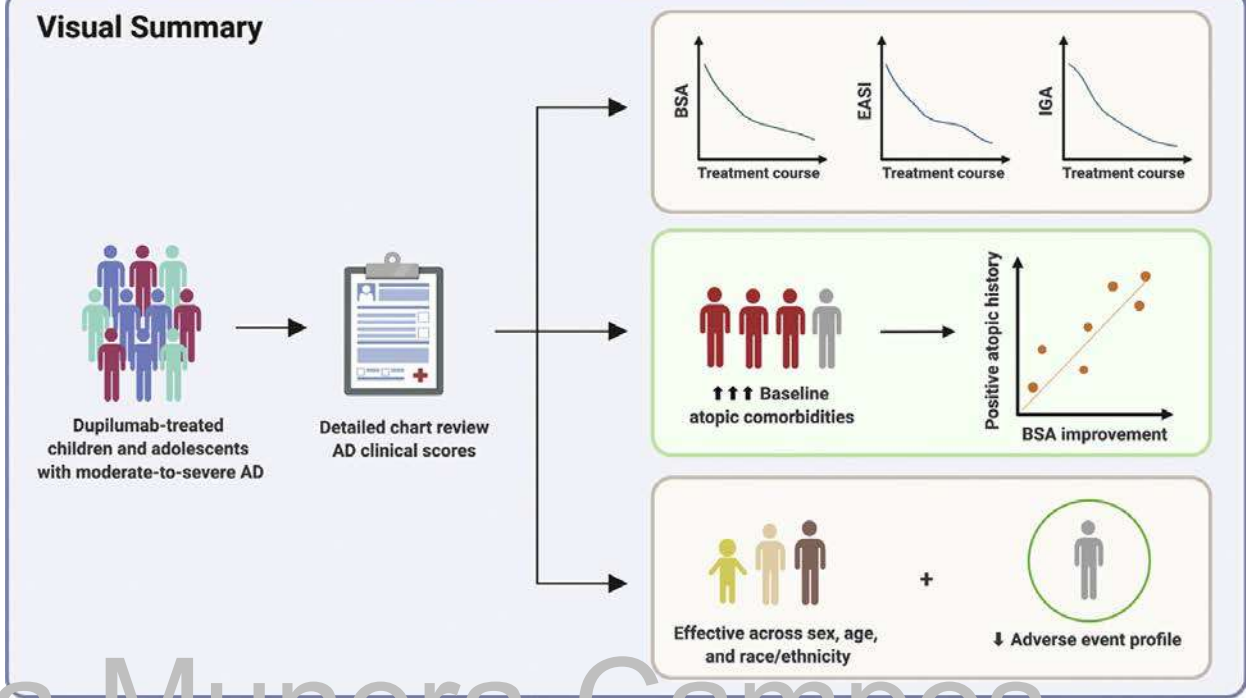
Visual Summary

Dupilumab-treated children and adolescents with moderate-to-severe AD

Detailed chart review AD clinical scores

BSA
Treatment course

EASI
Treatment course

IGA
Treatment course

⬆⬆⬆ Baseline atopic comorbidities

Positive atopic history
BSA improvement

Effective across sex, age, and race/ethnicity

+

⬇ Adverse event profile

a Munera Campos